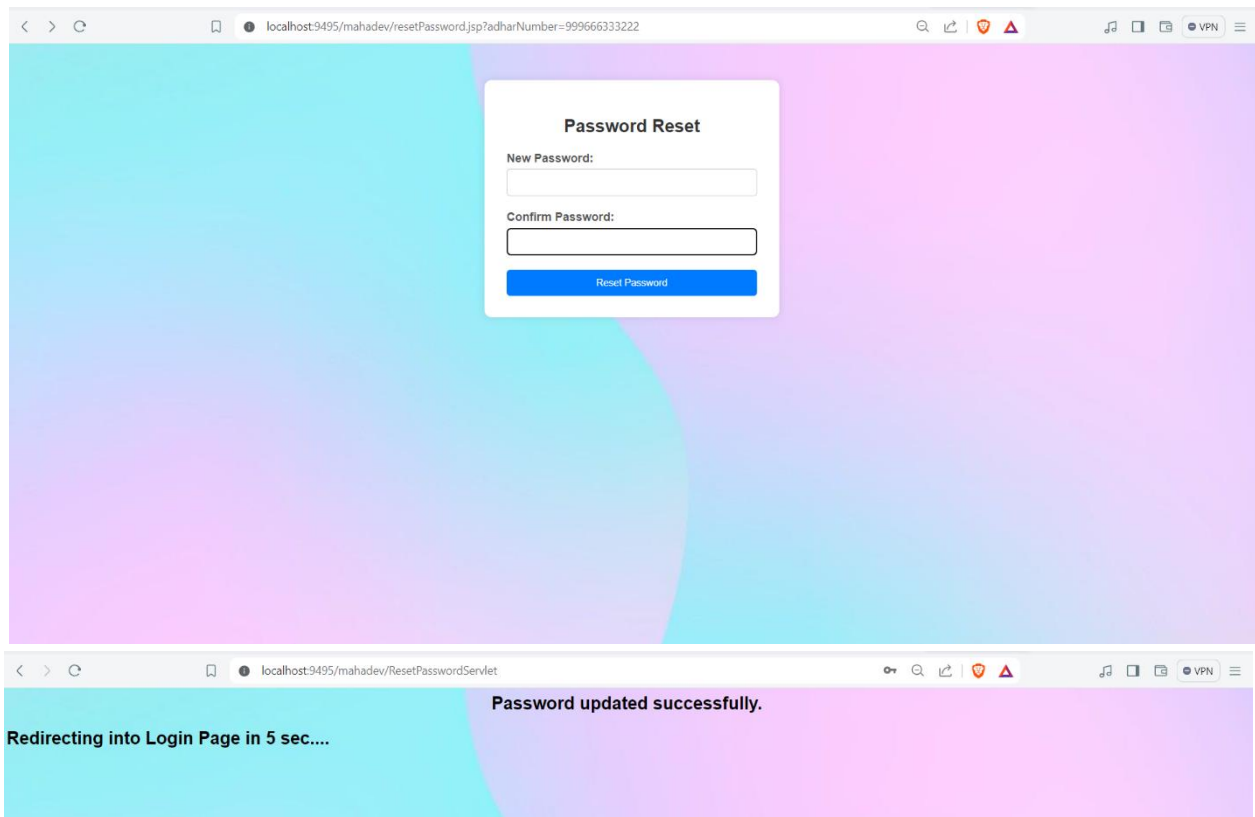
localhost:9495/mahadev/resetPassword.jsp?adharNumber=999666333222

VPN

Password Reset

New Password:

Confirm Password:

Reset Password

localhost:9495/mahadev/ResetPasswordServlet

VPN

Password updated successfully.

Redirecting into Login Page in 5 sec....